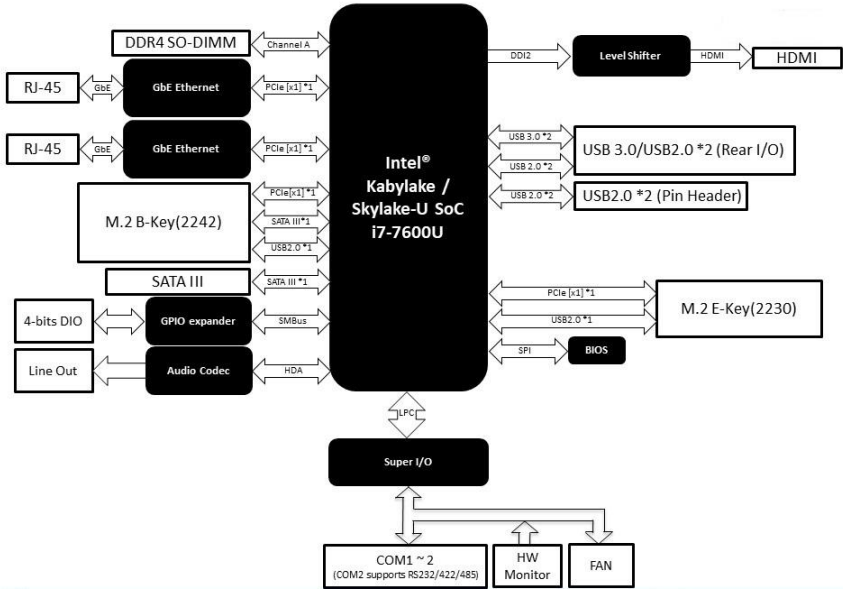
DDR4 SO-DIMM

Channel A

DDI2

Level Shifter

HDMI

HDMI

RJ-45

GbE

GbE Ethernet

PCIe [x1] *1

RJ-45

GbE

GbE Ethernet

PCIe [x1] *1

USB 3.0 *2

USB 2.0 *2

USB 3.0/USB2.0 *2 (Rear I/O)

Intel®
Kabylake /
Skylake-U SoC
i7-7600U

USB 2.0 *2

USB2.0 *2 (Pin Header)

PCIe [x1] *1

SATA III *1

M.2 B-Key(2242)

USB2.0 *1

SATA III

SATA III *1

PCIe [x1] *1

M.2 E-Key(2230)

USB2.0 *1

4-bits DIO

GPIO expander

SMBus

SPI

BIOS

Line Out

Audio Codec

HDA

LPC

Super I/O

COM1 ~ 2
(COM2 supports RS232/422/485)

HW
Monitor

FAN